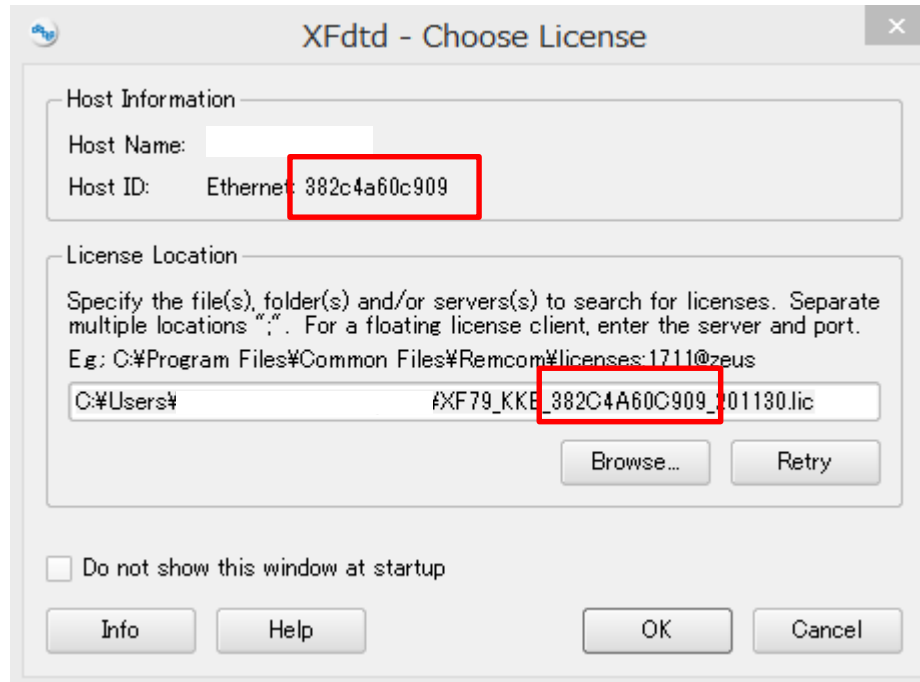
XFdtd - Choose License

×

Host Information

Host Name:

Host ID: Ethernet 382c4a60c909

License Location

Specify the file(s), folder(s) and/or servers(s) to search for licenses. Separate multiple locations ";". For a floating license client, enter the server and port.

E.g.; C:¥Program Files¥Common Files¥Remcom¥licenses;1711@zeus

C:¥Users¥ ¥XF79_KKE_382C4A60C909_201130.lic

Browse...

Retry

Do not show this window at startup

Info

Help

OK

Cancel